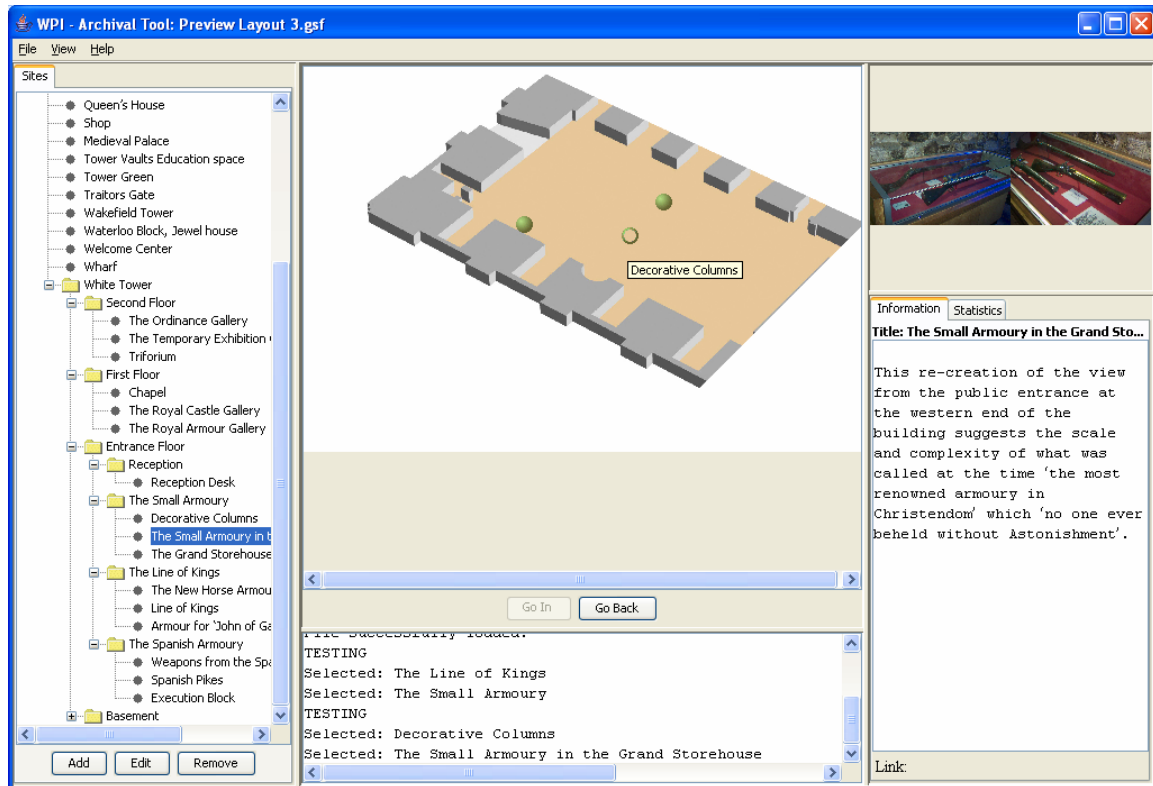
WPI - Archival Tool: Preview Layout 3.gsf

File View Help

Sites

Queen's House
Shop
Medieval Palace
Tower Vaults Education space
Tower Green
Traitors Gate
Wakefield Tower
Waterloo Block, Jewel house
Welcome Center
Wharf
White Tower
Second Floor
The Ordinance Gallery
The Temporary Exhibition
Triforium
First Floor
Chapel
The Royal Castle Gallery
The Royal Armour Gallery
Entrance Floor
Reception
Reception Desk
The Small Armoury
Decorative Columns
The Small Armoury in t
The Grand Storehouse
The Line of Kings
The New Horse Armou
Line of Kings
Armour for 'John of Ga
The Spanish Armoury
Weapons from the Spa
Spanish Pikes
Execution Block
Basement

Add Edit Remove

Decorative Columns

Go In Go Back

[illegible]
TESTING
Selected: The Line of Kings
Selected: The Small Armoury
TESTING
Selected: Decorative Columns
Selected: The Small Armoury in the Grand Storehouse

Information Statistics

Title: The Small Armoury in the Grand Sto...

This re-creation of the view from the public entrance at the western end of the building suggests the scale and complexity of what was called at the time 'the most renowned armoury in Christendom' which 'no one ever beheld without Astonishment'.

Link: